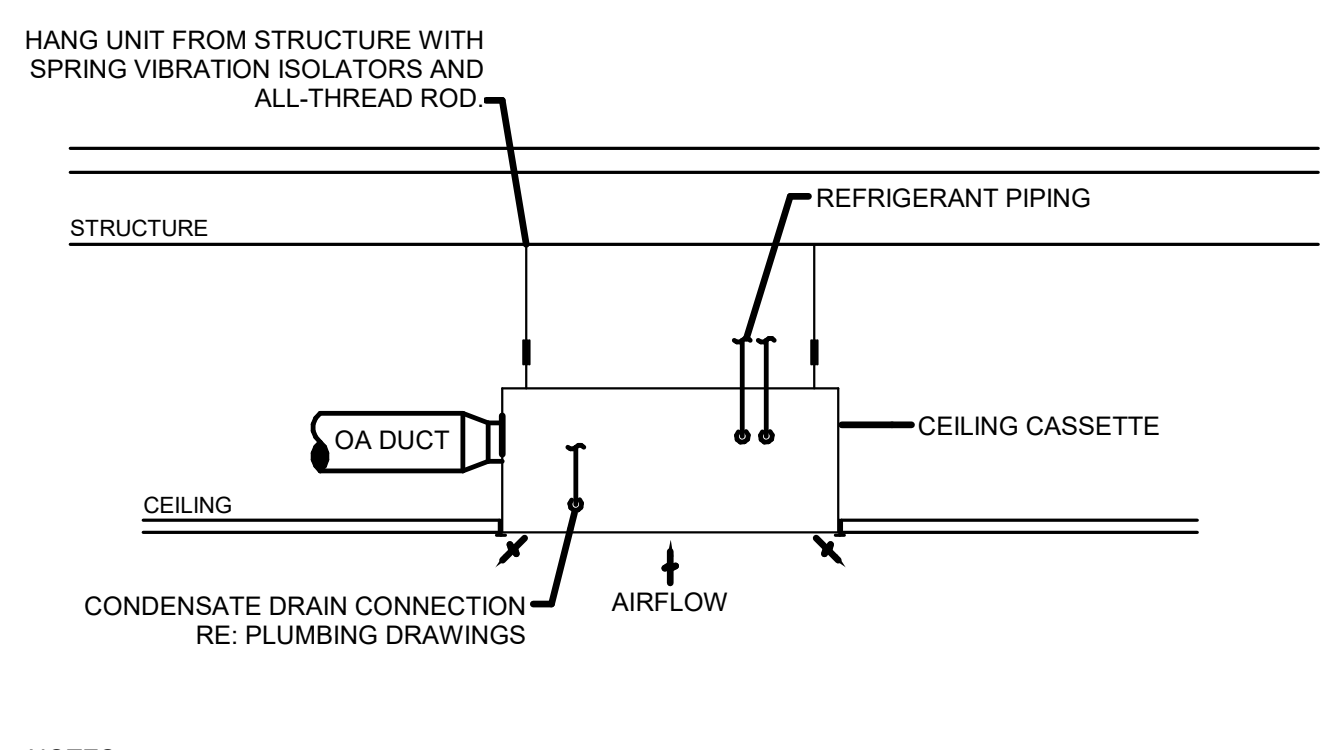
HANG UNIT FROM STRUCTURE WITH SPRING VIBRATION ISOLATORS AND ALL-THREAD ROD.

REFRIGERANT PIPING

STRUCTURE

OA DUCT

CEILING CASSETTE

CEILING

CONDENSATE DRAIN CONNECTION RE: PLUMBING DRAWINGS

AIRFLOW

NOTES